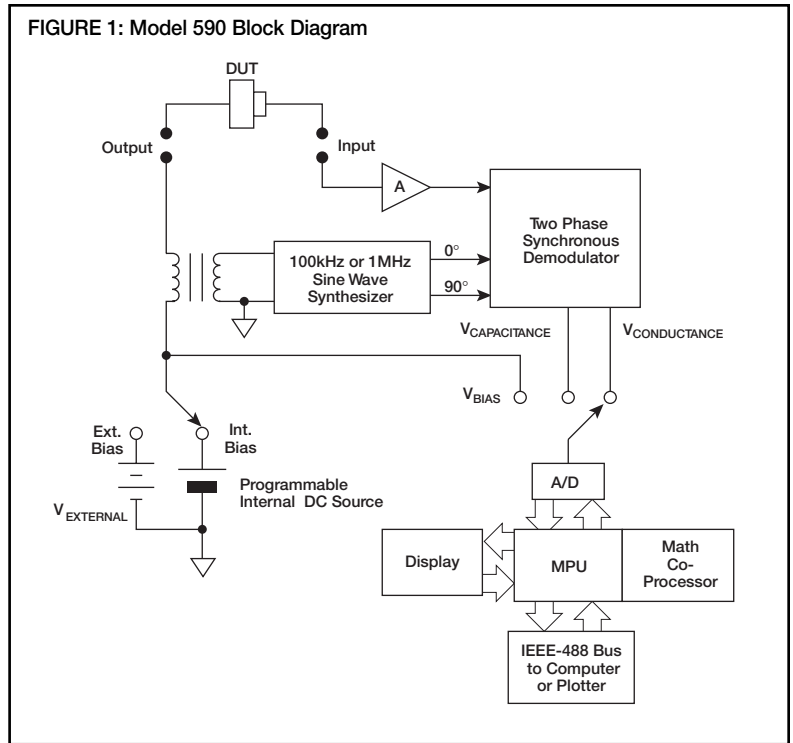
FIGURE 1: Model 590 Block Diagram

DUT

Output

Input

A

Two Phase Synchronous Demodulator

100kHz or 1MHz Sine Wave Synthesizer

0°

90°

$V_{CAPACITANCE}$

$V_{CONDUCTANCE}$

$V_{BIAS}$

Ext. Bias

Int. Bias

Programmable Internal DC Source

$V_{EXTERNAL}$

A/D

Display

MPU

Math Co-Processor

IEEE-488 Bus to Computer or Plotter